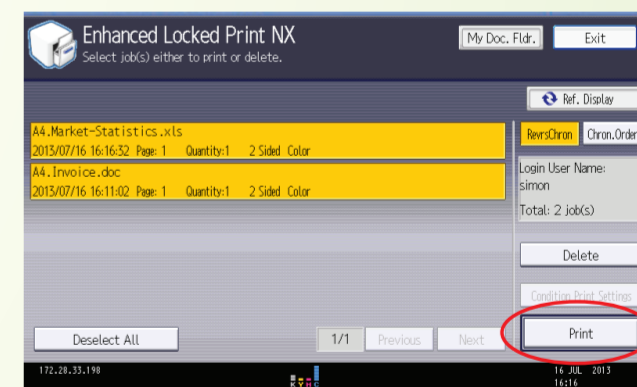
Enhanced Locked Print NX
Select job(s) either to print or delete.

My Doc. Fldr.
Exit

Ref. Display

A4.Market-Statistics.xls
2013/07/16 16:16:32 Page: 1 Quantity:1 2 Sided Color

A4.Invoice.doc
2013/07/16 16:11:02 Page: 1 Quantity:1 2 Sided Color

RevrsChron
Chron.Order

Login User Name:
simon

Total: 2 job(s)

Delete

Condition Print Settings

Deselect All

1/1
Previous
Next

Print

172.28.33.198

K Y M C

16 JUL 2013
16:16